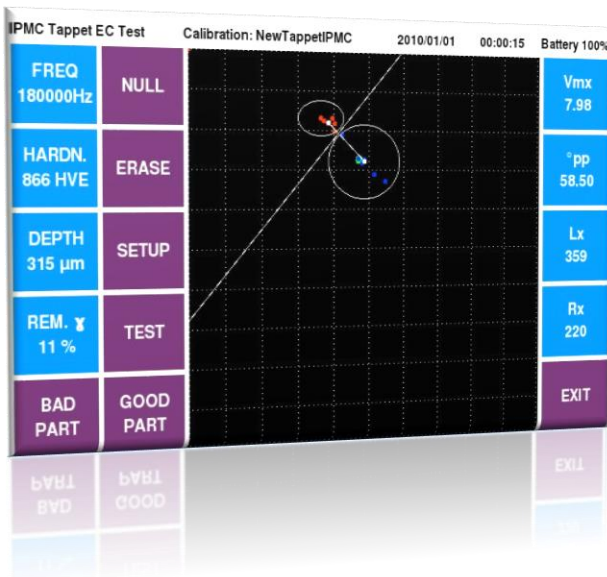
IPMC Tappet EC Test   Calibration: NewTappetIPMC   2010/01/01   00:00:15   Battery 100%

FREQ
180000Hz

NULL

HARDN.
866 HVE

ERASE

DEPTH
315 µm

SETUP

REM. ɣ
11 %

TEST

BAD
PART

GOOD
PART

Vmx
7.98

°pp
58.50

Lx
359

Rx
220

EXIT